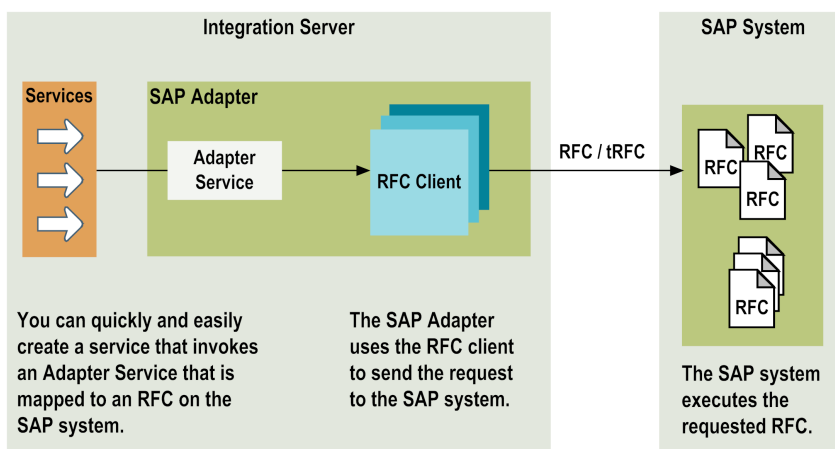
Integration Server

Services

SAP Adapter

Adapter Service

RFC Client

RFC / tRFC

SAP System

RFC

RFC

RFC

RFC

You can quickly and easily create a service that invokes an Adapter Service that is mapped to an RFC on the SAP system.

The SAP Adapter uses the RFC client to send the request to the SAP system.

The SAP system executes the requested RFC.